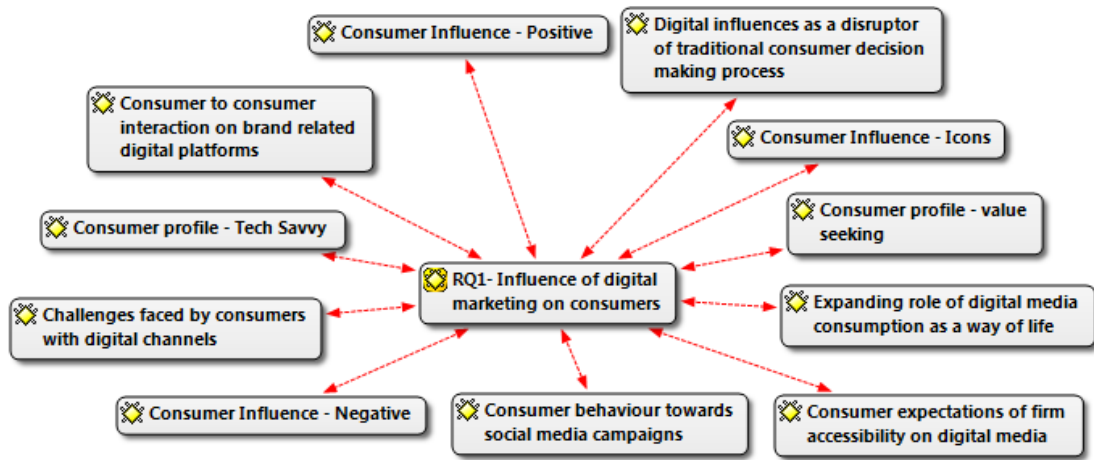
Consumer Influence - Positive

Digital influences as a disruptor of traditional consumer decision making process

Consumer to consumer interaction on brand related digital platforms

Consumer Influence - Icons

Consumer profile - Tech Savvy

Consumer profile - value seeking

RQ1- Influence of digital marketing on consumers

Challenges faced by consumers with digital channels

Expanding role of digital media consumption as a way of life

Consumer Influence - Negative

Consumer behaviour towards social media campaigns

Consumer expectations of firm accessibility on digital media